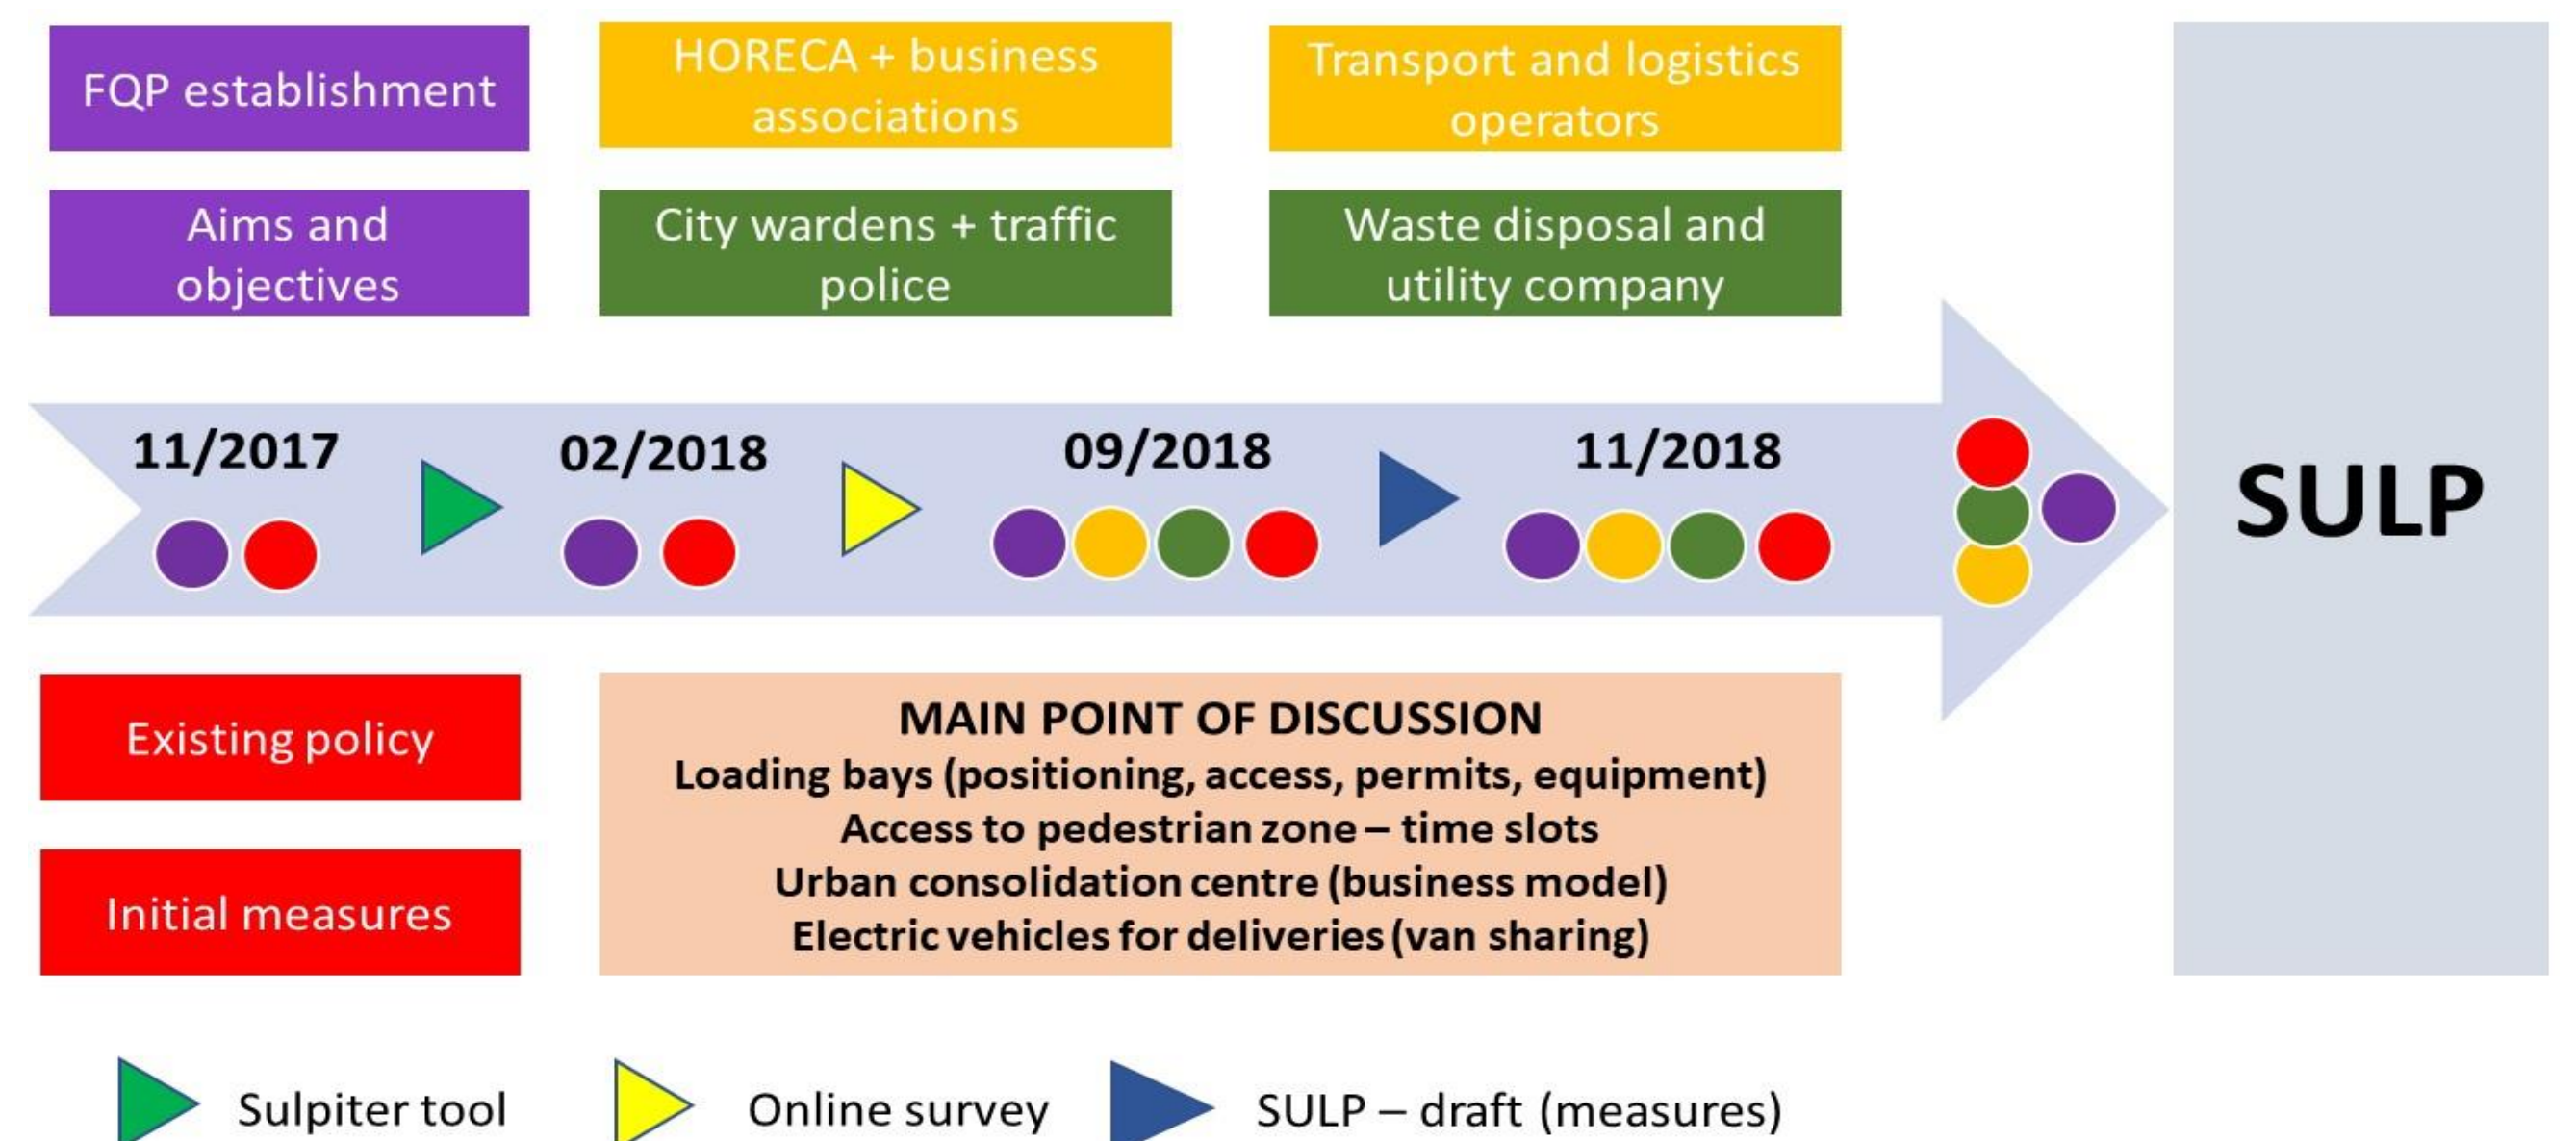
FQP establishment

HORECA + business associations

Transport and logistics operators

Aims and objectives

City wardens + traffic police

Waste disposal and utility company

11/2017

02/2018

09/2018

11/2018

SULP

Existing policy

Initial measures

MAIN POINT OF DISCUSSION
Loading bays (positioning, access, permits, equipment)
Access to pedestrian zone – time slots
Urban consolidation centre (business model)
Electric vehicles for deliveries (van sharing)

Sulpiter tool

Online survey

SULP – draft (measures)